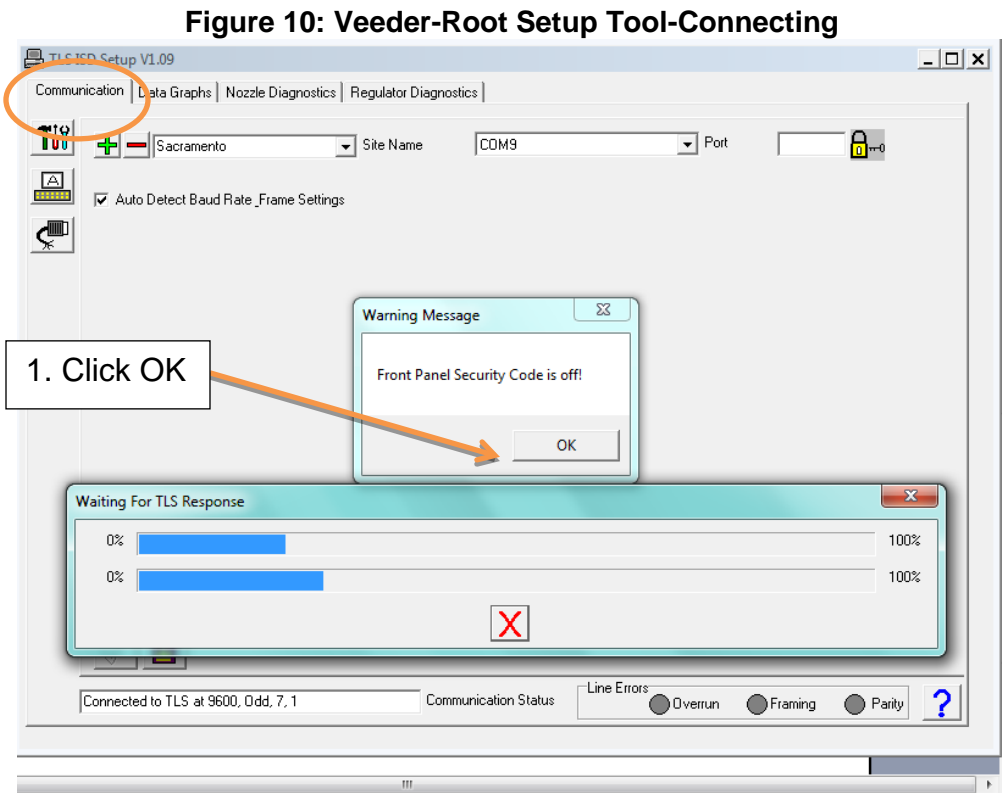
Figure 10: Veeder-Root Setup Tool-Connecting

TLS ISD Setup V1.09

Communication | Data Graphs | Nozzle Diagnostics | Regulator Diagnostics

Sacramento Site Name COM9 Port

Auto Detect Baud Rate _Frame Settings

Warning Message

Front Panel Security Code is off!

OK

1. Click OK

Waiting For TLS Response

0% 100%

0% 100%

Connected to TLS at 9600, Odd, 7, 1 Communication Status

Line Errors Overrun Framing Parity

?